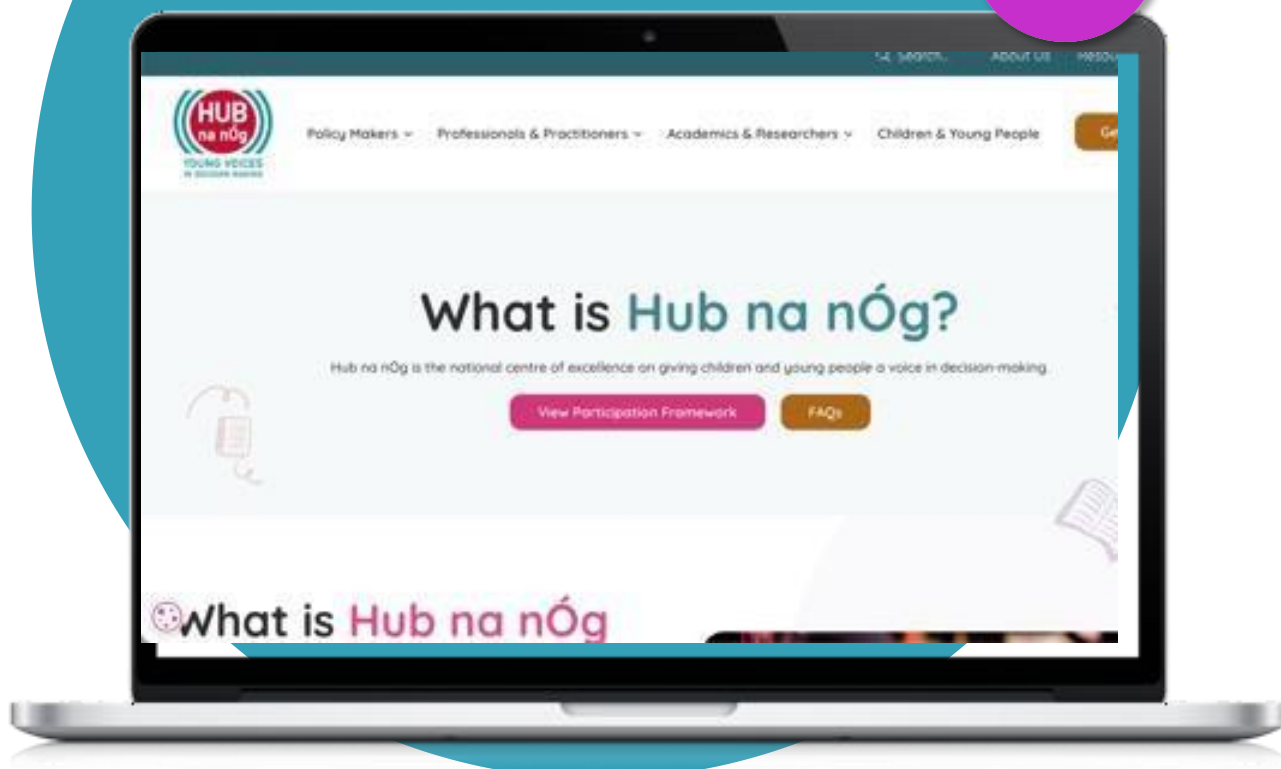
Search... About Us Resou

HUB na nÓg
YOUNG VOICES IN DECISION MAKING

Policy Makers Professionals & Practitioners Academics & Researchers Children & Young People Ge

What is Hub na nÓg?

Hub na nÓg is the national centre of excellence on giving children and young people a voice in decision-making.

View Participation Framework FAQs

What is Hub na nÓg